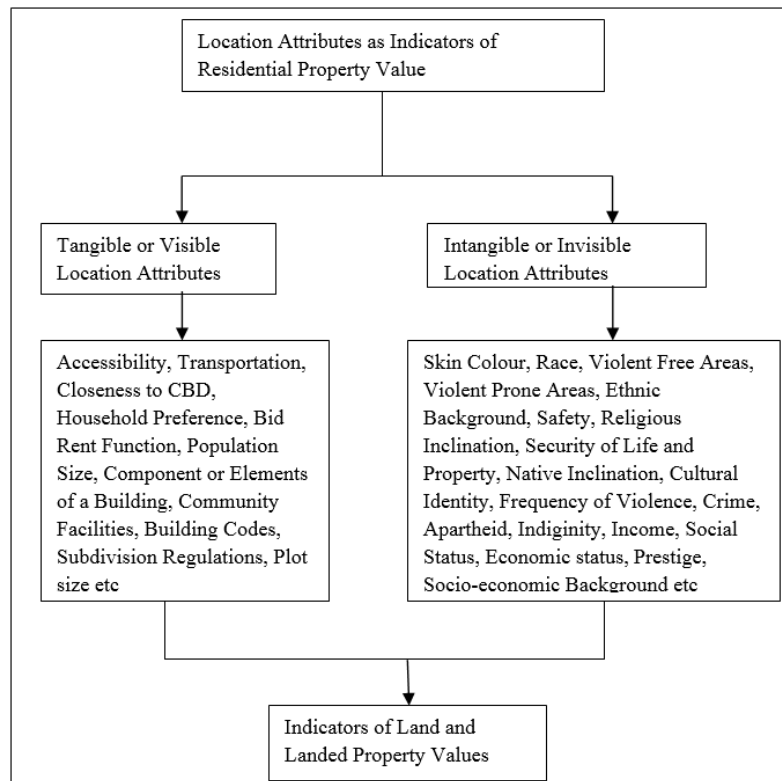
Location Attributes as Indicators of Residential Property Value

Tangible or Visible Location Attributes

Intangible or Invisible Location Attributes

Accessibility, Transportation, Closeness to CBD, Household Preference, Bid Rent Function, Population Size, Component or Elements of a Building, Community Facilities, Building Codes, Subdivision Regulations, Plot size etc

Skin Colour, Race, Violent Free Areas, Violent Prone Areas, Ethnic Background, Safety, Religious Inclination, Security of Life and Property, Native Inclination, Cultural Identity, Frequency of Violence, Crime, Apartheid, Indiginity, Income, Social Status, Economic status, Prestige, Socio-economic Background etc

Indicators of Land and Landed Property Values